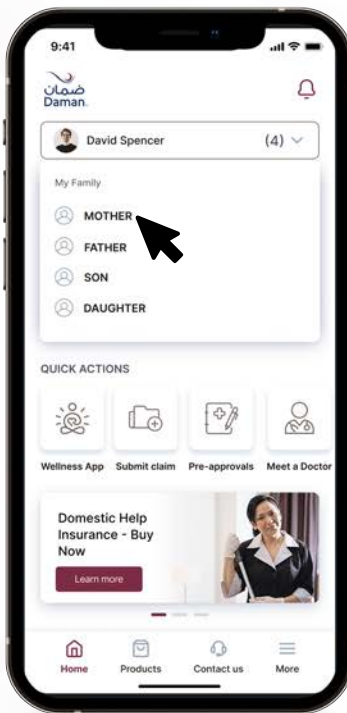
9:41

ضمان
Daman.

David Spencer (4)

My Family

MOTHER

FATHER

SON

DAUGHTER

QUICK ACTIONS

Wellness App

Submit claim

Pre-approvals

Meet a Doctor

Domestic Help Insurance - Buy Now

Learn more

Home

Products

Contact us

More